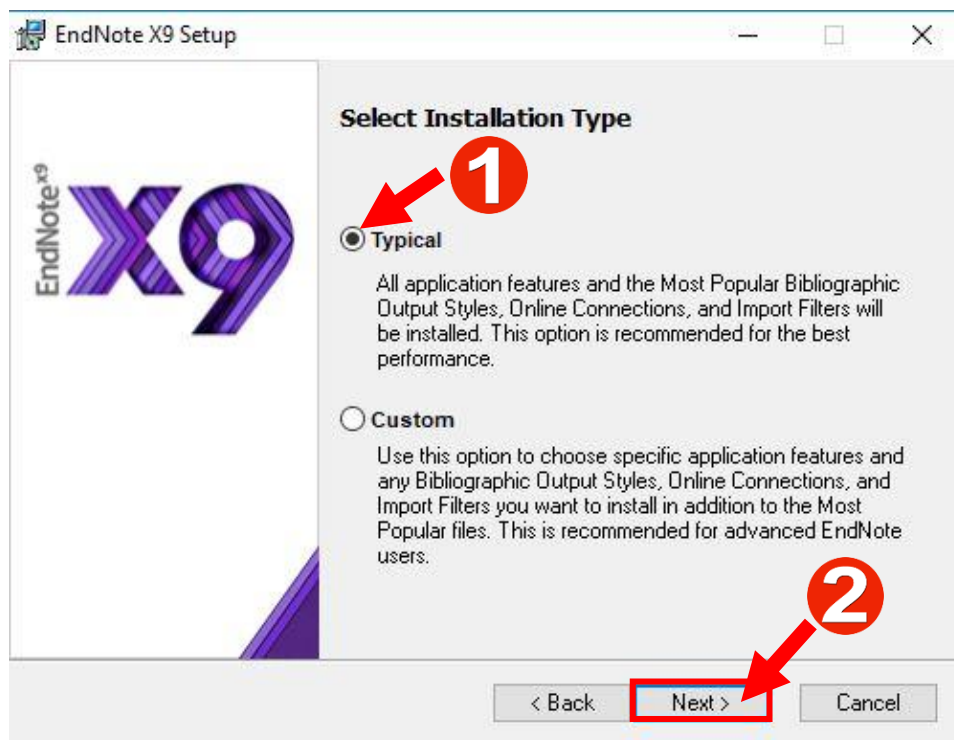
EndNote X9 Setup

EndNote$^{X9}$ X9

Select Installation Type

1

Typical

All application features and the Most Popular Bibliographic Output Styles, Online Connections, and Import Filters will be installed. This option is recommended for the best performance.

Custom

Use this option to choose specific application features and any Bibliographic Output Styles, Online Connections, and Import Filters you want to install in addition to the Most Popular files. This is recommended for advanced EndNote users.

2

< Back | Next > | Cancel